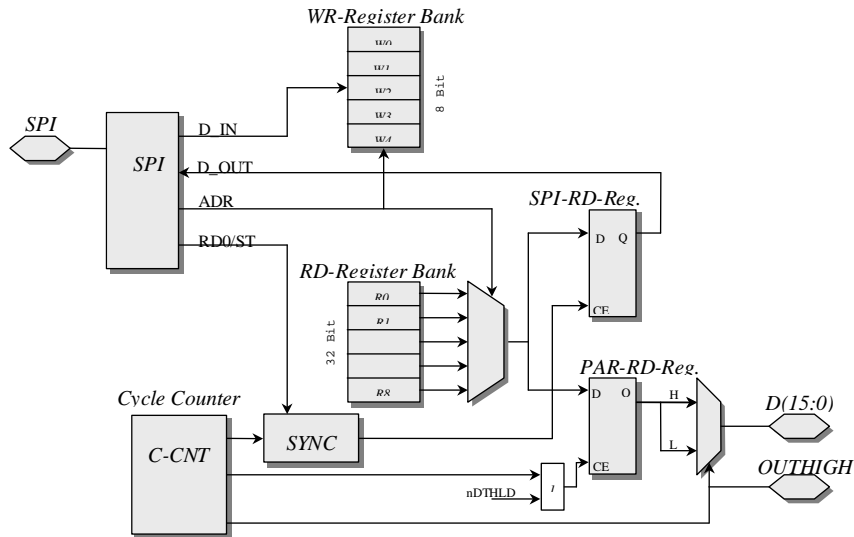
WR-Register Bank

W0
W1
W2
W3
W4

8 Bit

SPI

SPI

D_IN

D_OUT

ADR

RD0/ST

SPI-RD-Reg.

D Q

CE

RD-Register Bank

R0
R1

R8

32 Bit

PAR-RD-Reg.

D Q

CE

H

L

D(15:0)

OUTHIGH

Cycle Counter

C-CNT

SYNC

nDTHLD

1